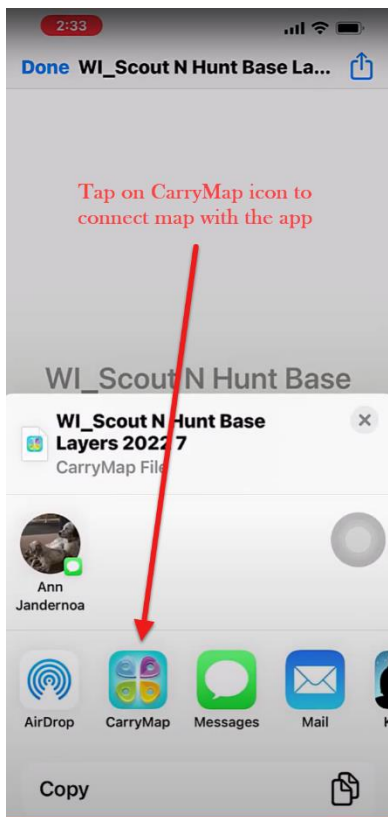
2:33

Done WI_Scout N Hunt Base La...

Tap on CarryMap icon to connect map with the app

WI_Scout N Hunt Base

WI_Scout N Hunt Base Layers 2022 7
CarryMap File

Ann Jandernoa

AirDrop
CarryMap
Messages
Mail
K

Copy